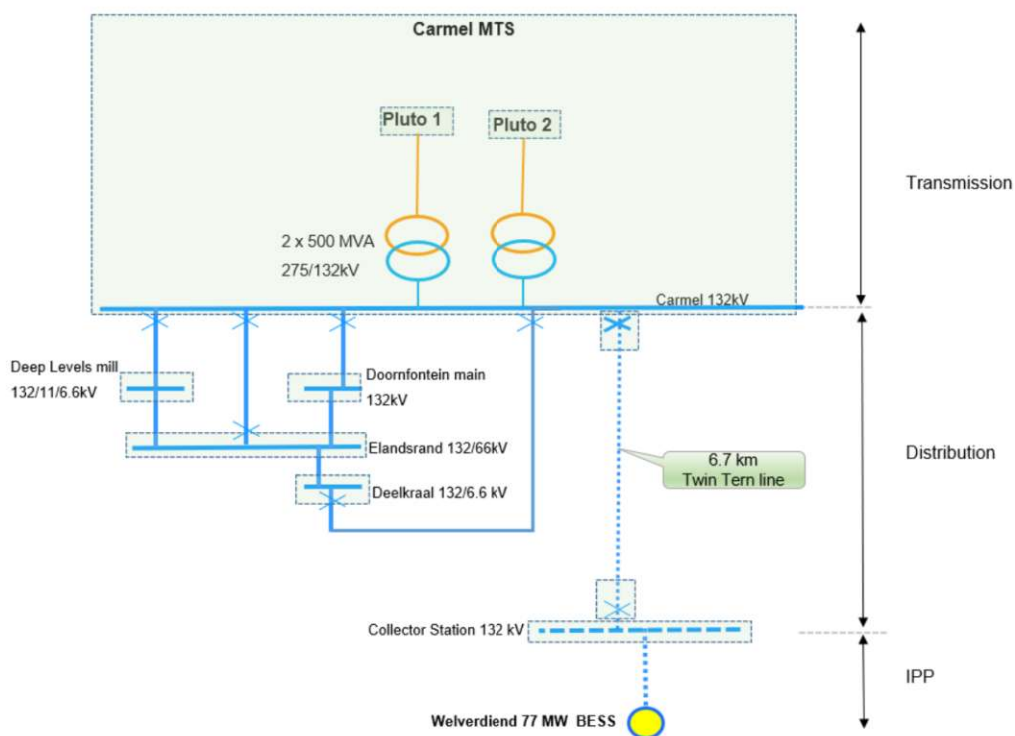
Carmel MTS

Pluto 1

Pluto 2

2 x 500 MVA
275/132kV

Carmel 132kV

Transmission

Deep Levels mill
132/11/6.6kV

Doornfontein main
132kV

Elandsrand 132/66kV

Deelkraal 132/6.6 kV

6.7 km
Twin Tern line

Distribution

Collector Station 132 kV

IPP

Welverdiend 77 MW BESS